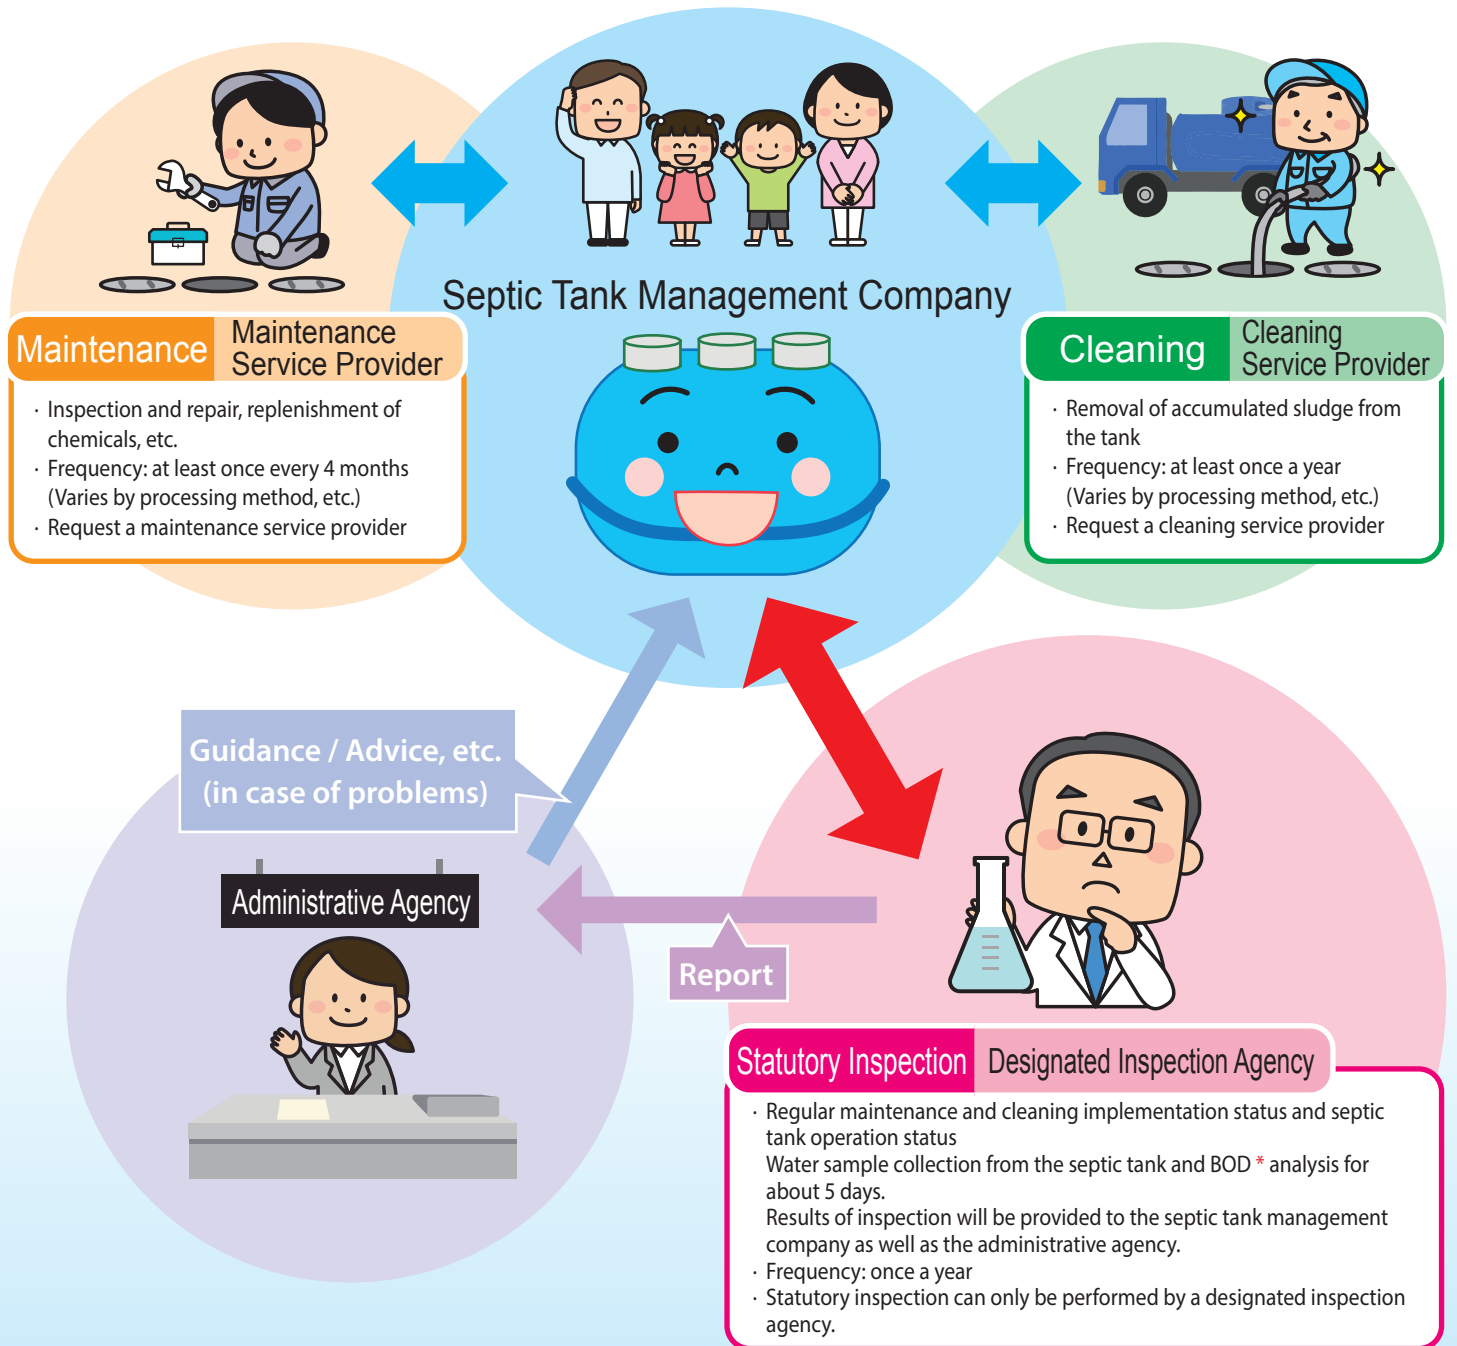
Septic Tank Management Company

Maintenance | Maintenance Service Provider

· Inspection and repair, replenishment of chemicals, etc.
· Frequency: at least once every 4 months (Varies by processing method, etc.)
· Request a maintenance service provider

Cleaning | Cleaning Service Provider

· Removal of accumulated sludge from the tank
· Frequency: at least once a year (Varies by processing method, etc.)
· Request a cleaning service provider

Guidance / Advice, etc. (in case of problems)

Administrative Agency

Report

Statutory Inspection | Designated Inspection Agency

· Regular maintenance and cleaning implementation status and septic tank operation status
Water sample collection from the septic tank and BOD * analysis for about 5 days.
Results of inspection will be provided to the septic tank management company as well as the administrative agency.
· Frequency: once a year
· Statutory inspection can only be performed by a designated inspection agency.